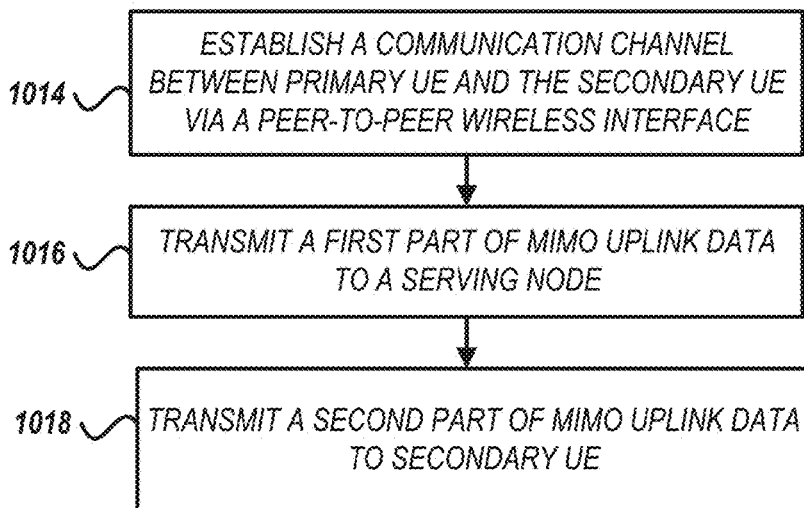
1014

ESTABLISH A COMMUNICATION CHANNEL BETWEEN PRIMARY UE AND THE SECONDARY UE VIA A PEER-TO-PEER WIRELESS INTERFACE

1016

TRANSMIT A FIRST PART OF MIMO UPLINK DATA TO A SERVING NODE

1018

TRANSMIT A SECOND PART OF MIMO UPLINK DATA TO SECONDARY UE